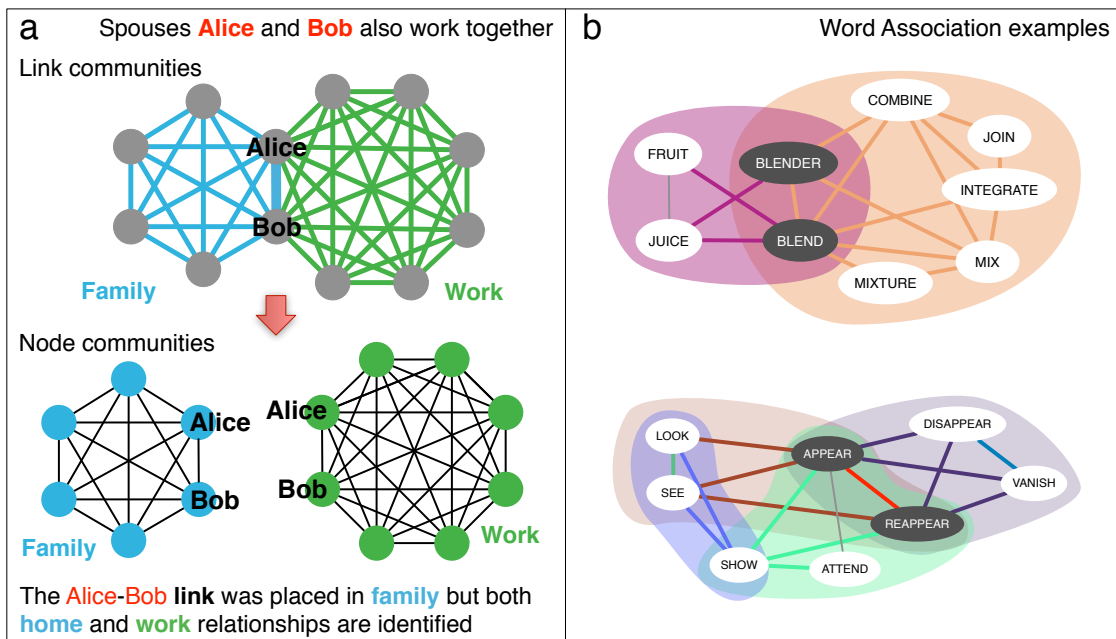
a Spouses Alice and Bob also work together

Link communities

Alice

Bob

Family

Work

Node communities

Alice

Bob

Family

Alice

Bob

Work

The Alice-Bob link was placed in family but both home and work relationships are identified

b Word Association examples

COMBINE

JOIN

FRUIT

BLENDER

INTEGRATE

JUICE

BLEND

MIX

MIXTURE

LOOK

DISAPPEAR

APPEAR

SEE

VANISH

REAPPEAR

SHOW

ATTEND